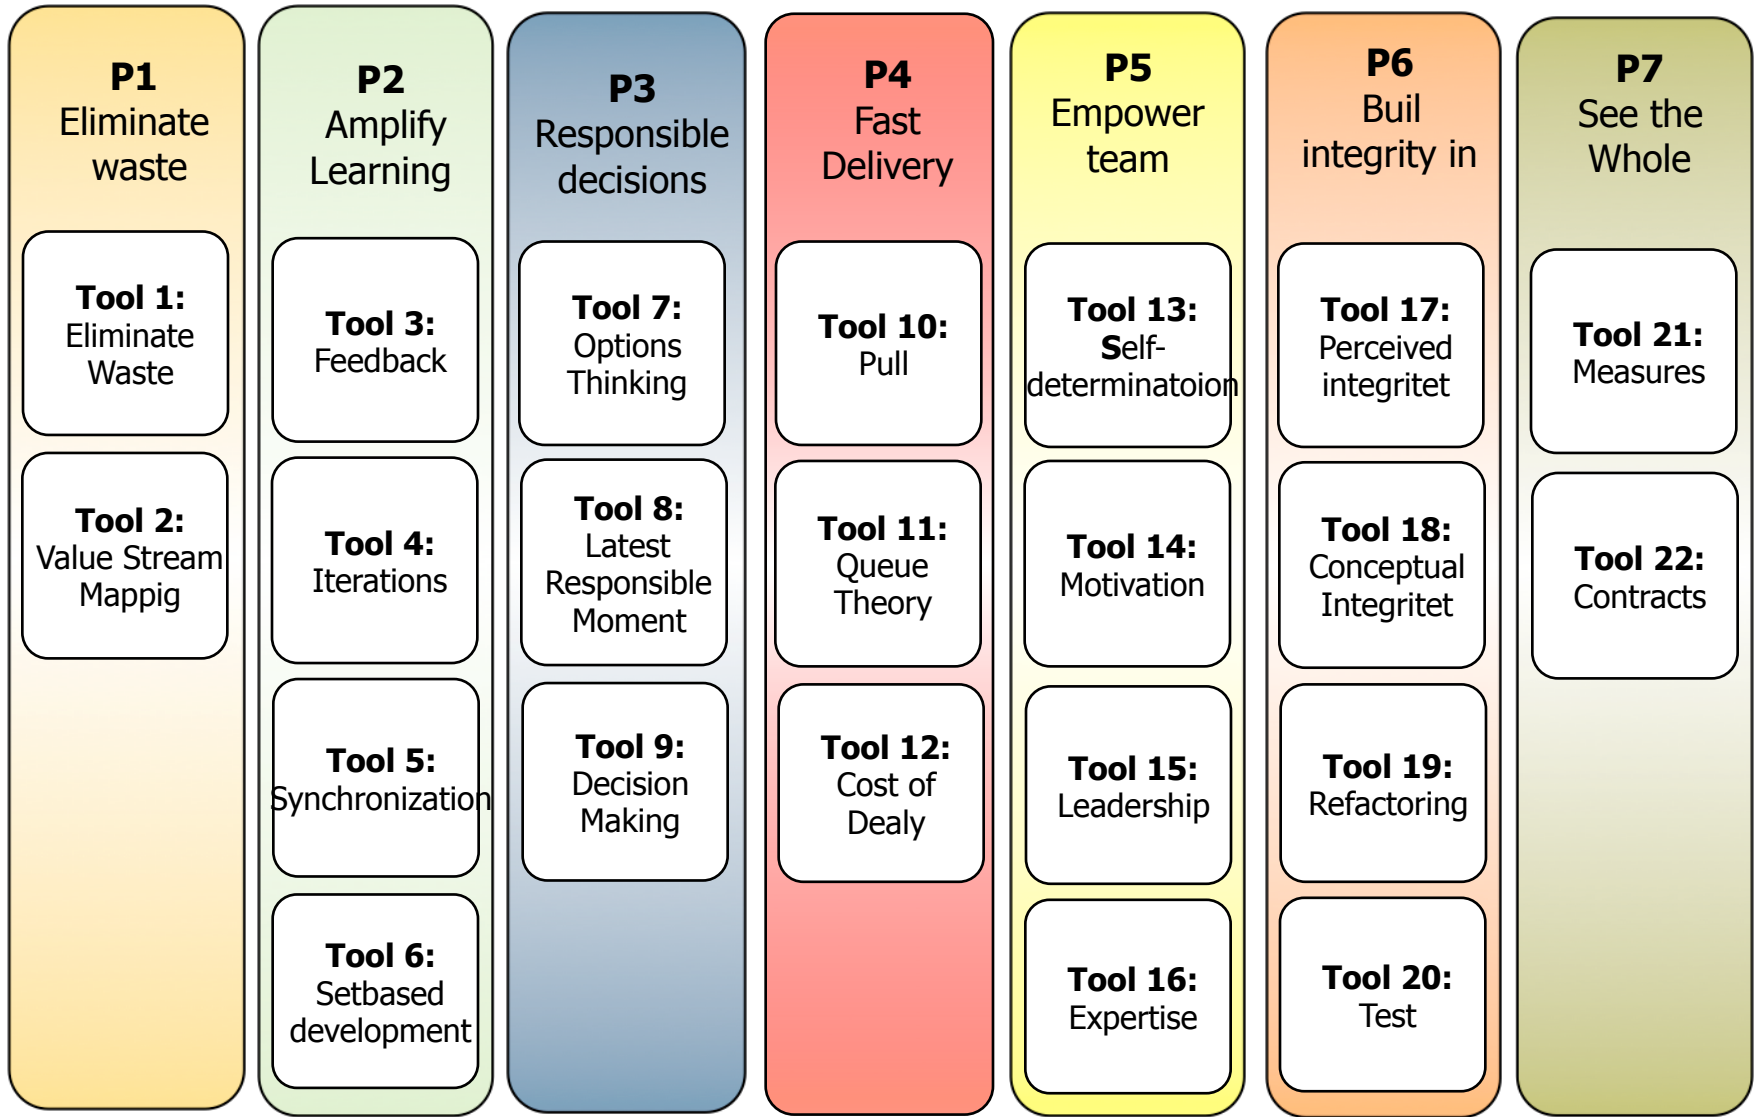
**P1**
Eliminate waste

**Tool 1:**
Eliminate Waste

**Tool 2:**
Value Stream Mappig

**P2**
Amplify Learning

**Tool 3:**
Feedback

**Tool 4:**
Iterations

**Tool 5:**
Synchronization

**Tool 6:**
Setbased development

**P3**
Responsible decisions

**Tool 7:**
Options Thinking

**Tool 8:**
Latest Responsible Moment

**Tool 9:**
Decision Making

**P4**
Fast Delivery

**Tool 10:**
Pull

**Tool 11:**
Queue Theory

**Tool 12:**
Cost of Dealy

**P5**
Empower team

**Tool 13:**
Self-determinatoion

**Tool 14:**
Motivation

**Tool 15:**
Leadership

**Tool 16:**
Expertise

**P6**
Buil integrity in

**Tool 17:**
Perceived integritet

**Tool 18:**
Conceptual Integritet

**Tool 19:**
Refactoring

**Tool 20:**
Test

**P7**
See the Whole

**Tool 21:**
Measures

**Tool 22:**
Contracts